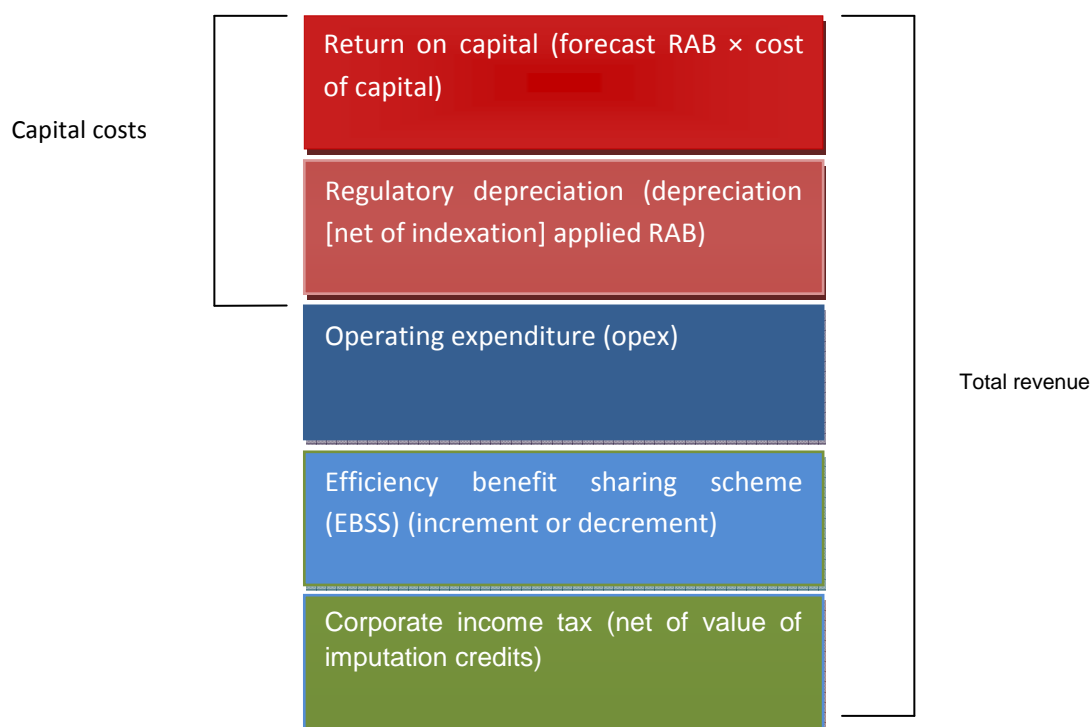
Capital costs

Return on capital (forecast RAB × cost of capital)

Regulatory depreciation (depreciation [net of indexation] applied RAB)

Operating expenditure (opex)

Efficiency benefit sharing scheme (EBSS) (increment or decrement)

Corporate income tax (net of value of imputation credits)

Total revenue